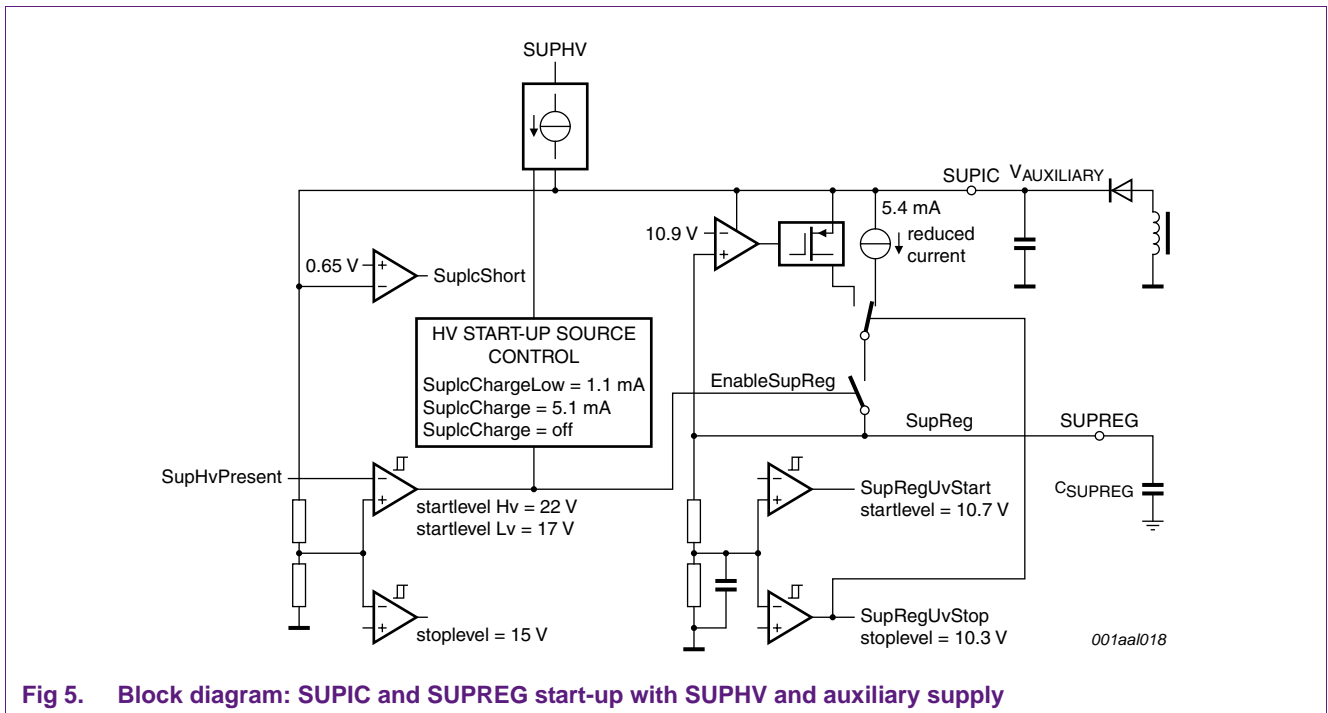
SUPHV

SUPIC $V_{AUXILIARY}$

5.4 mA

reduced current

10.9 V

0.65 V

SuplcShort

HV START-UP SOURCE CONTROL

SuplcChargeLow = 1.1 mA
SuplcCharge = 5.1 mA
SuplcCharge = off

EnableSupReg

SupReg

SUPREG

$C_{SUPREG}$

SupHvPresent

startlevel Hv = 22 V
startlevel Lv = 17 V

SupRegUvStart
startlevel = 10.7 V

stoplevel = 15 V

SupRegUvStop
stoplevel = 10.3 V

001aal018

Fig 5. Block diagram: SUPIC and SUPREG start-up with SUPHV and auxiliary supply